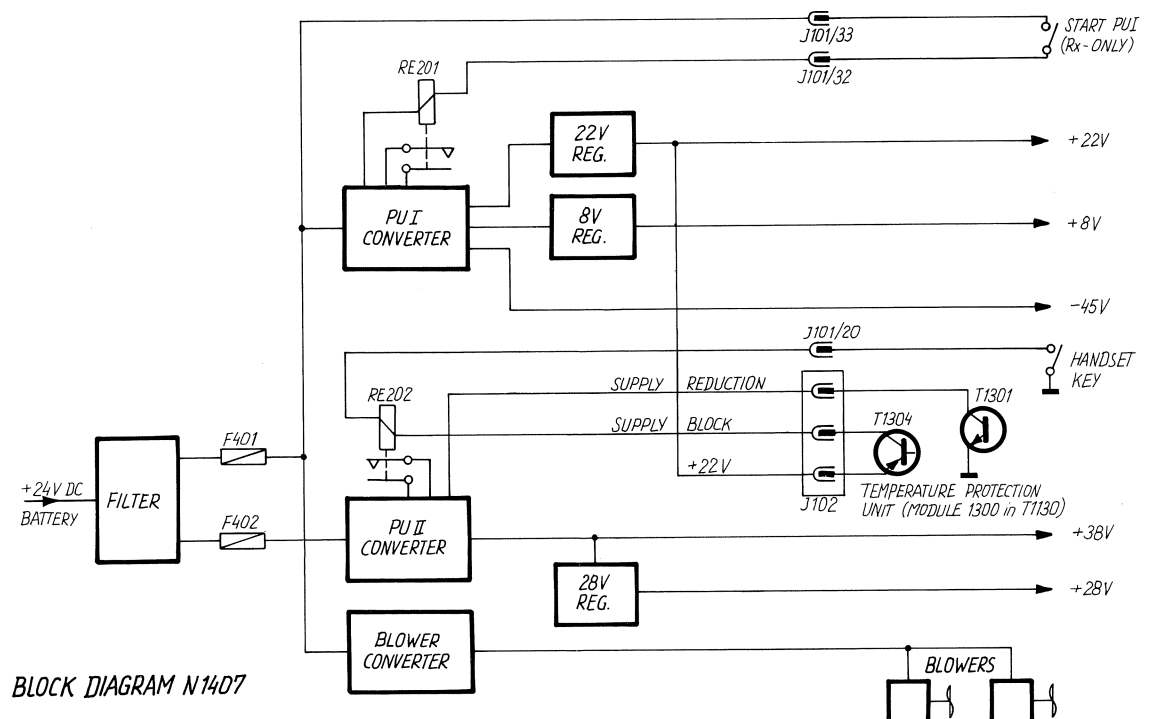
J101/33
START PUI
(Rx-ONLY)
RE201
J101/32
22V
REG.
+22V
PU I
CONVERTER
8V
REG.
+8V
-45V
J101/20
HANDSET
KEY
SUPPLY REDUCTION
T1301
RE202
SUPPLY BLOCK
T1304
+22V
+24V DC
BATTERY
FILTER
F401
F402
PU II
CONVERTER
J102
TEMPERATURE PROTECTION
UNIT (MODULE 1300 in T1130)
+38V
28V
REG.
+28V
BLOWER
CONVERTER
BLOWERS
BLOCK DIAGRAM N1407